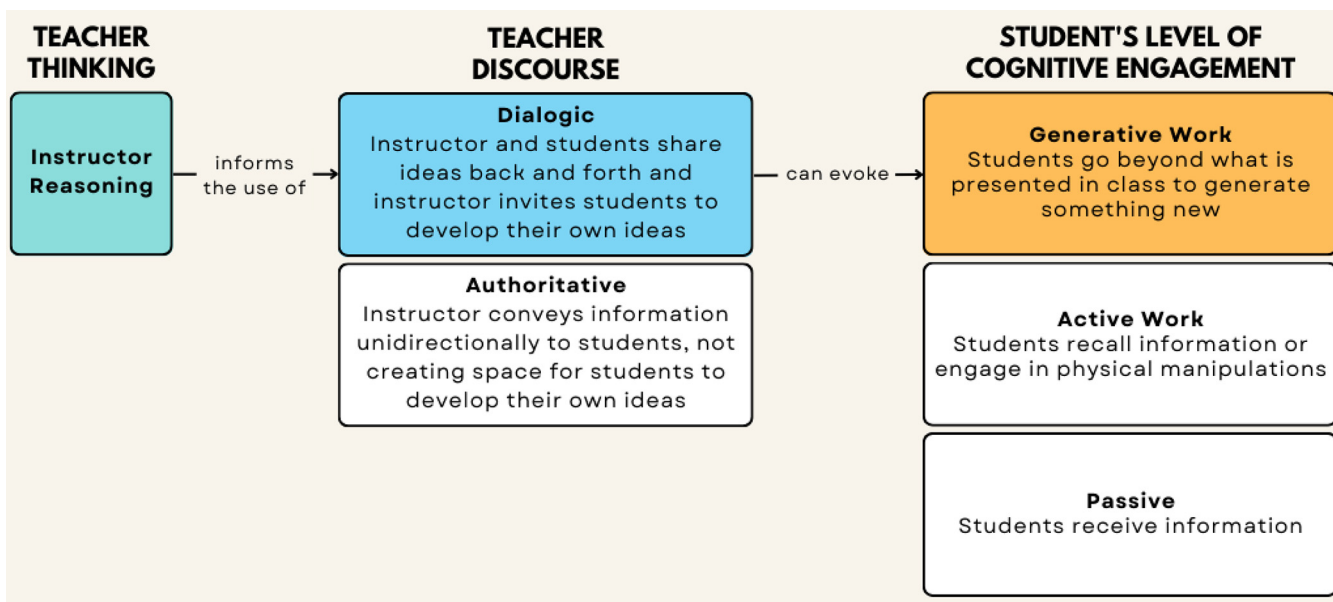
TEACHER THINKING

Instructor Reasoning

informs the use of

TEACHER DISCOURSE

Dialogic
Instructor and students share ideas back and forth and instructor invites students to develop their own ideas

Authoritative
Instructor conveys information unidirectionally to students, not creating space for students to develop their own ideas

can evoke

STUDENT'S LEVEL OF COGNITIVE ENGAGEMENT

Generative Work
Students go beyond what is presented in class to generate something new

Active Work
Students recall information or engage in physical manipulations

Passive
Students receive information